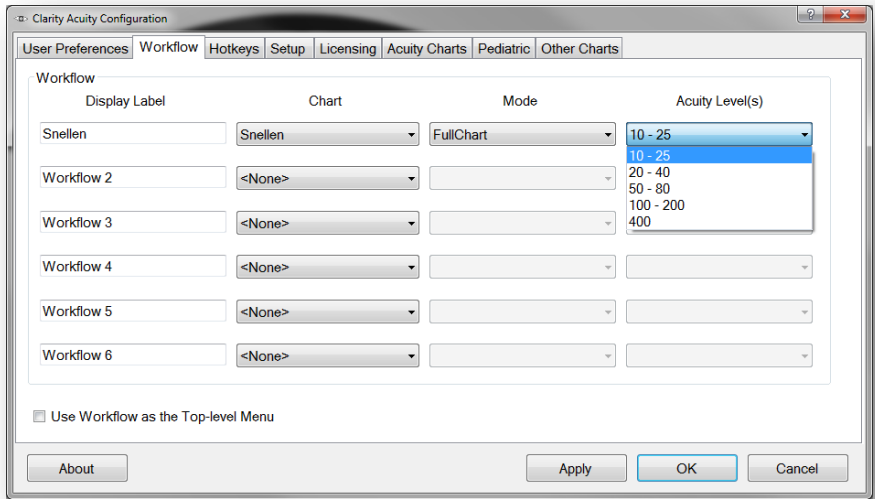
Clarity Acuity Configuration

User Preferences | Workflow | Hotkeys | Setup | Licensing | Acuity Charts | Pediatric | Other Charts

Workflow

| Display Label | Chart | Mode | Acuity Level(s) |
|---|---|---|---|
| Snellen | Snellen | FullChart | 10 - 25 |
| Workflow 2 | <None> | | |
| Workflow 3 | <None> | | |
| Workflow 4 | <None> | | |
| Workflow 5 | <None> | | |
| Workflow 6 | <None> | | |

10 - 25
20 - 40
50 - 80
100 - 200
400

Use Workflow as the Top-level Menu

About

Apply

OK

Cancel